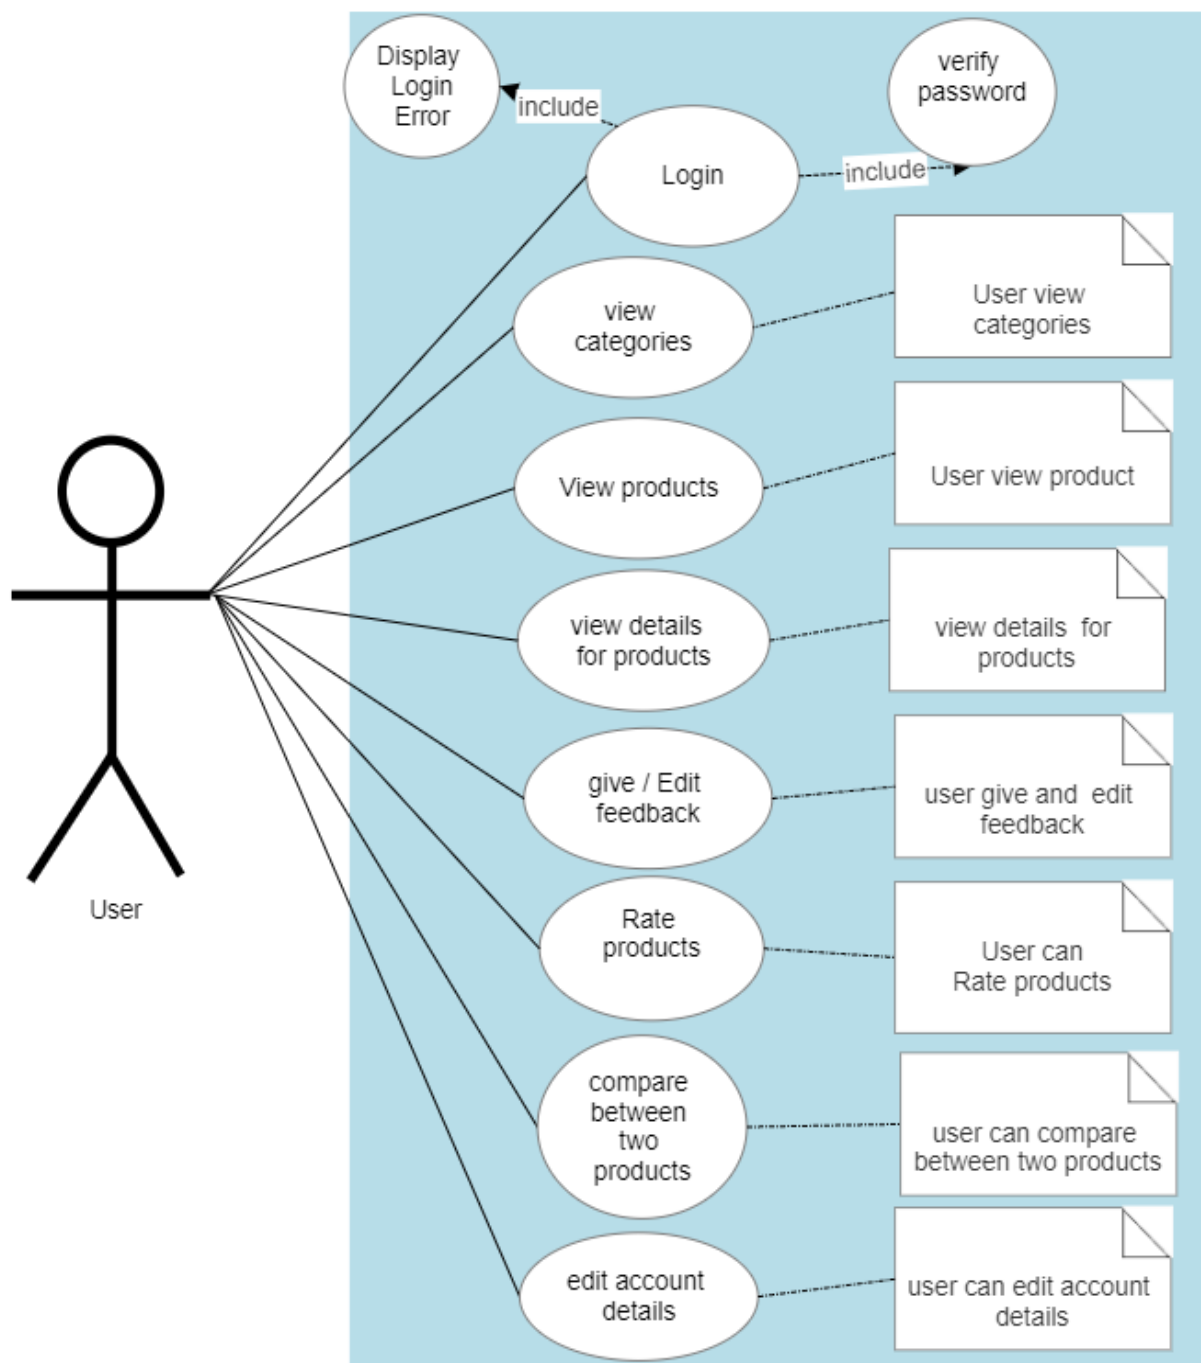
Display Login Error

include

verify password

Login

include

view categories

User view categories

View products

User view product

view details for products

view details for products

give / Edit feedback

user give and edit feedback

Rate products

User can Rate products

compare between two products

user can compare between two products

edit account details

user can edit account details

User